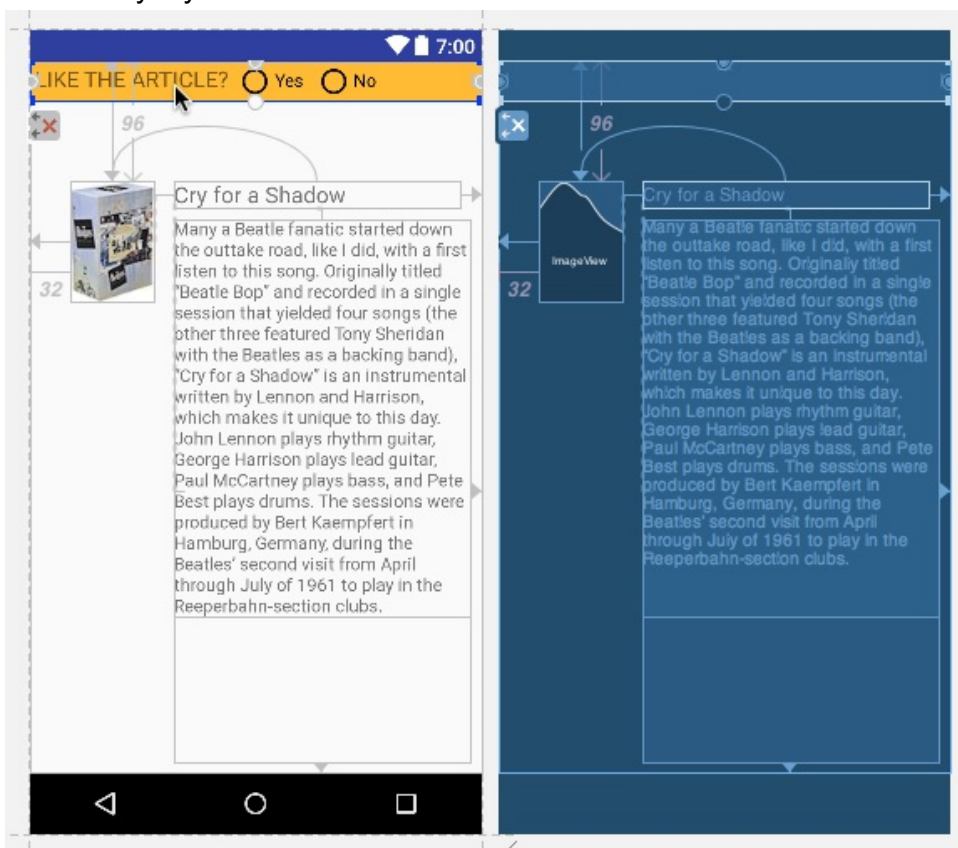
7:00

LIKE THE ARTICLE? Yes No

96

Cry for a Shadow

Many a Beatle fanatic started down the outtake road, like I did, with a first listen to this song. Originally titled "Beatle Bop" and recorded in a single session that yielded four songs (the other three featured Tony Sheridan with the Beatles as a backing band), "Cry for a Shadow" is an instrumental written by Lennon and Harrison, which makes it unique to this day. John Lennon plays rhythm guitar, George Harrison plays lead guitar, Paul McCartney plays bass, and Pete Best plays drums. The sessions were produced by Bert Kaempfert in Hamburg, Germany, during the Beatles' second visit from April through July of 1961 to play in the Reeperbahn-section clubs.

32

96

ImageView

Cry for a Shadow

Many a Beatle fanatic started down the outtake road, like I did, with a first listen to this song. Originally titled "Beatle Bop" and recorded in a single session that yielded four songs (the other three featured Tony Sheridan with the Beatles as a backing band), "Cry for a Shadow" is an instrumental written by Lennon and Harrison, which makes it unique to this day. John Lennon plays rhythm guitar, George Harrison plays lead guitar, Paul McCartney plays bass, and Pete Best plays drums. The sessions were produced by Bert Kaempfert in Hamburg, Germany, during the Beatles' second visit from April through July of 1961 to play in the Reeperbahn-section clubs.

32